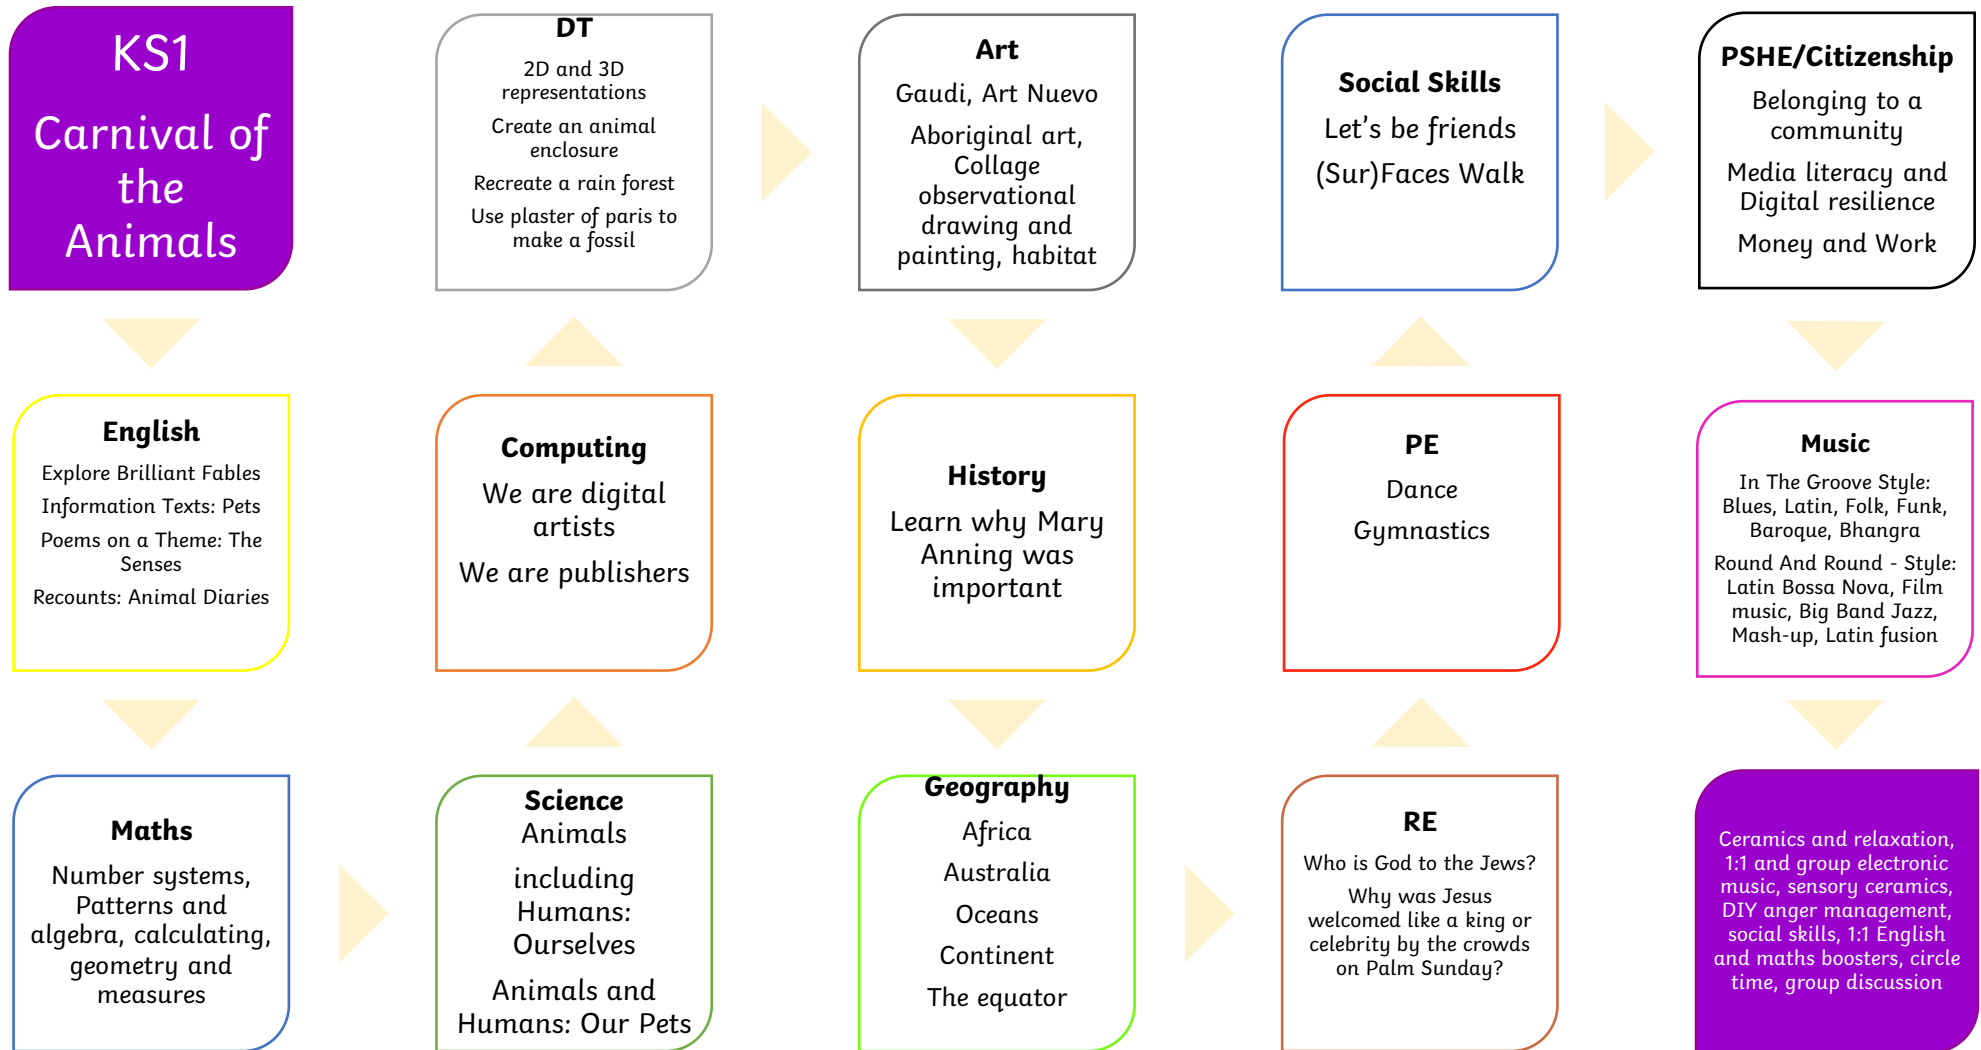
KS1

Carnival of the Animals

DT

2D and 3D representations

Create an animal enclosure

Recreate a rain forest

Use plaster of paris to make a fossil

Art

Gaudi, Art Nuevo

Aboriginal art, Collage observational drawing and painting, habitat

Social Skills

Let's be friends

(Sur)Faces Walk

PSHE/Citizenship

Belonging to a community

Media literacy and Digital resilience

Money and Work

English

Explore Brilliant Fables

Information Texts: Pets

Poems on a Theme: The Senses

Recounts: Animal Diaries

Computing

We are digital artists

We are publishers

History

Learn why Mary Anning was important

PE

Dance

Gymnastics

Music

In The Groove Style: Blues, Latin, Folk, Funk, Baroque, Bhangra

Round And Round - Style: Latin Bossa Nova, Film music, Big Band Jazz, Mash-up, Latin fusion

Maths

Number systems, Patterns and algebra, calculating, geometry and measures

Science

Animals

including Humans: Ourselves

Animals and Humans: Our Pets

Geography

Africa

Australia

Oceans

Continent

The equator

RE

Who is God to the Jews?

Why was Jesus welcomed like a king or celebrity by the crowds on Palm Sunday?

Ceramics and relaxation, 1:1 and group electronic music, sensory ceramics, DIY anger management, social skills, 1:1 English and maths boosters, circle time, group discussion